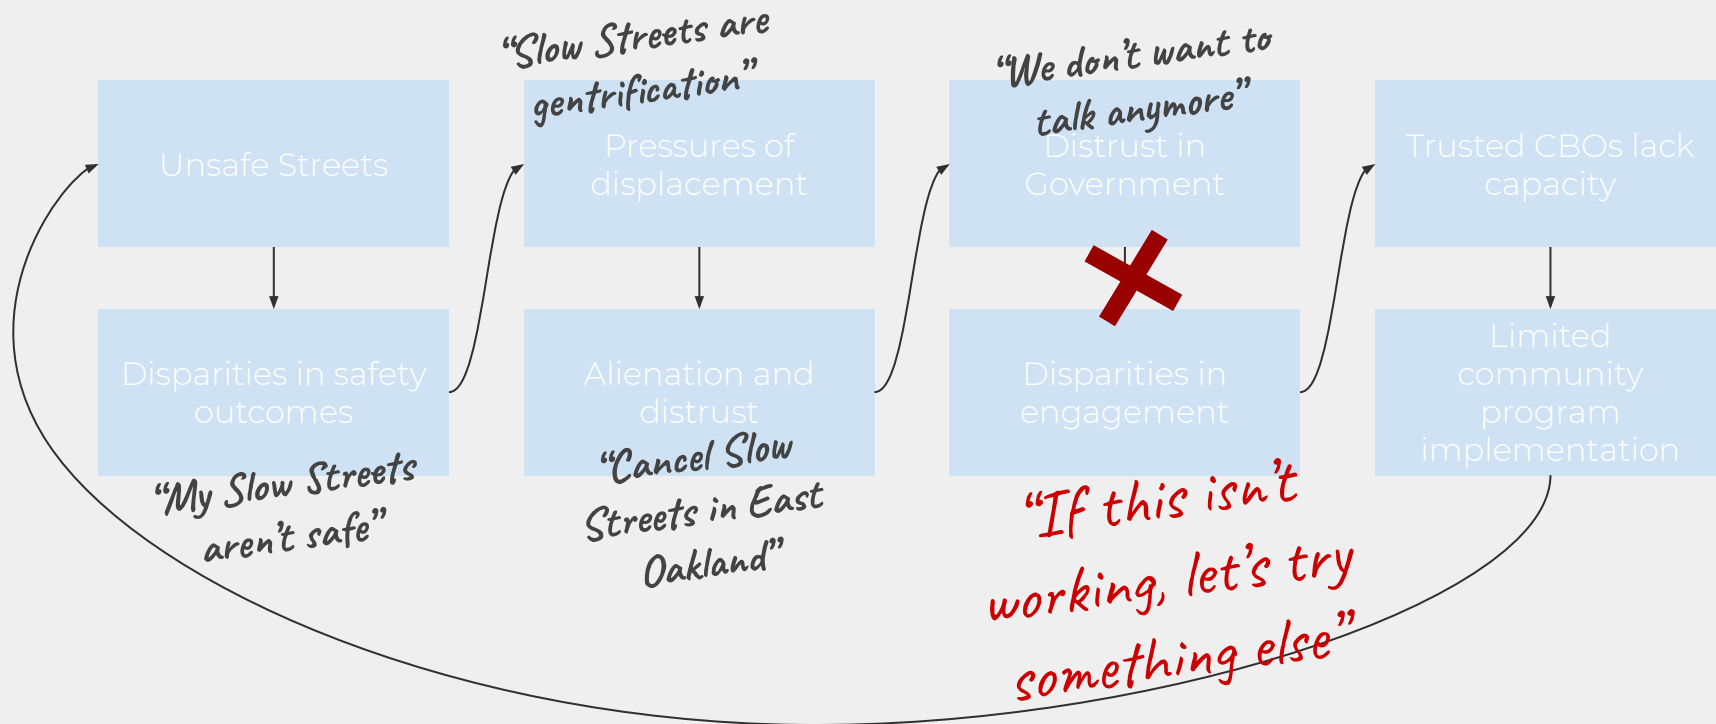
Unsafe Streets

Disparities in safety outcomes

"My Slow Streets aren't safe"

"Slow Streets are gentrification"

Pressures of displacement

Alienation and distrust

"Cancel Slow Streets in East Oakland"

"We don't want to talk anymore"

Distrust in Government

Disparities in engagement

"If this isn't working, let's try something else"

Trusted CBOs lack capacity

Limited community program implementation